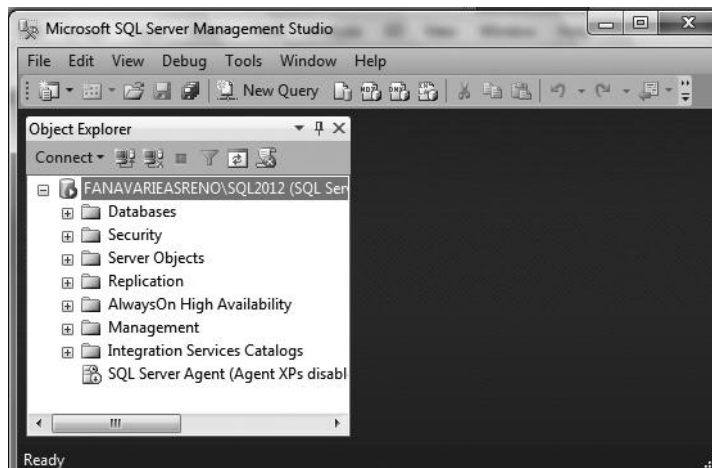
Microsoft SQL Server Management Studio

File Edit View Debug Tools Window Help

New Query

Object Explorer

Connect

FANAVARIEASRENO\SQL2012 (SQL Ser

Databases

Security

Server Objects

Replication

AlwaysOn High Availability

Management

Integration Services Catalogs

SQL Server Agent (Agent XPs disabl

Ready